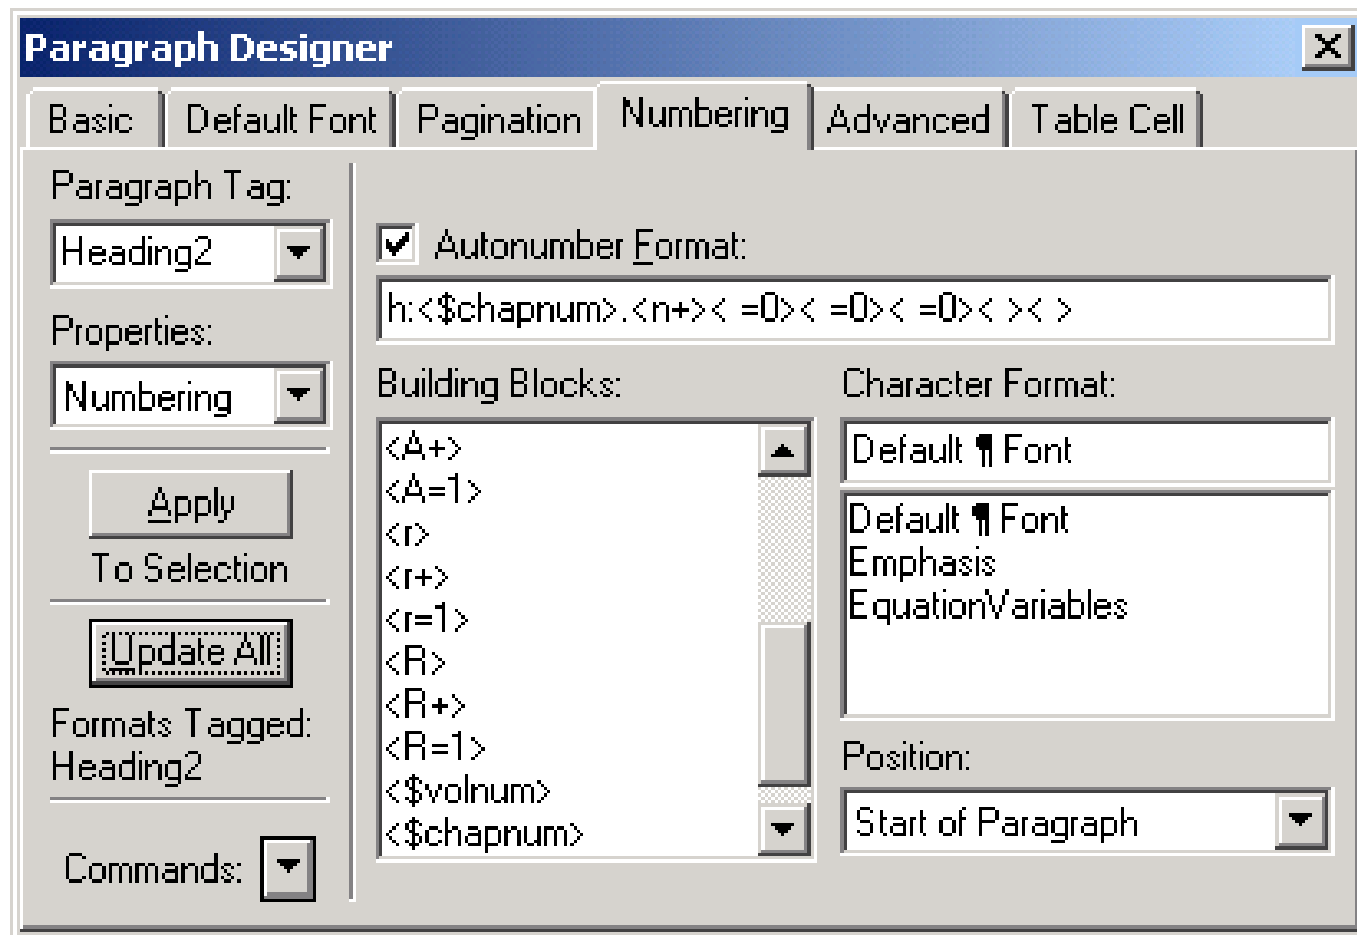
Paragraph Designer

Basic | Default Font | Pagination | Numbering | Advanced | Table Cell

Paragraph Tag:
Heading2

Properties:
Numbering

Apply
To Selection

Update All

Formats Tagged:
Heading2

Commands:

Autonumber Format:
h:<$chapnum>.<n+>< =0>< =0>< =0>< >< >

Building Blocks:
<A+>
<A=1>
<r>
<r+>
<r=1>
<R>
<R+>
<R=1>
<$volnum>
<$chapnum>

Character Format:
Default ¶ Font

Default ¶ Font
Emphasis
EquationVariables

Position:
Start of Paragraph